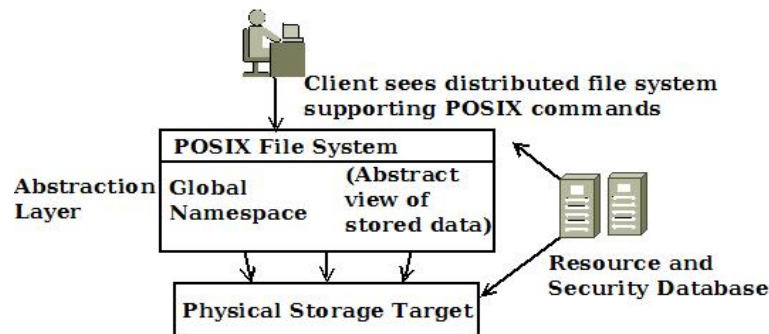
Client sees distributed file system supporting POSIX commands

POSIX File System

Abstraction Layer

Global Namespace

(Abstract view of stored data)

Resource and Security Database

Physical Storage Target